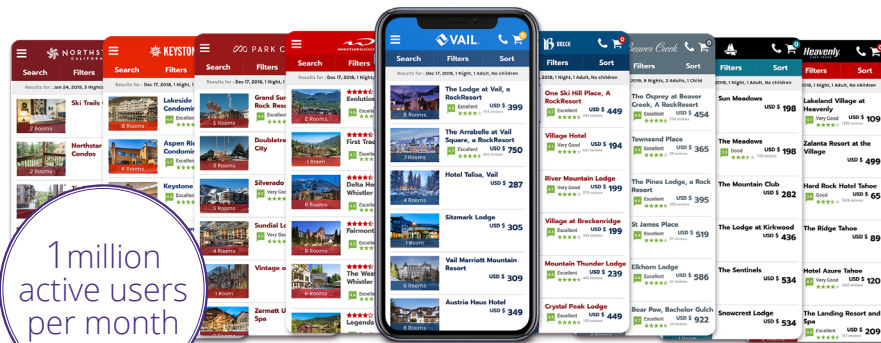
NORTHSTAR CALIFORNIA
Search Filters
Results for : Jan 24, 2019, 3 Nights
Ski Trails
2 Rooms
Northstar Condos

KEYSTONE
Search Filters
Results for : Dec 17, 2018, 1 Night, 1
Lakeside Condomin
8 Rooms
Aspen Ri Condomini
Keystone

PARK CITY
Search Filters
Grand Sum Rock Reso
6 Rooms
Doubletree City
Silverado
Sundial Lo
Vintage o
Zermatt U Spa

WHISTLER BLACKCOMB
Search Filters
Evolution
2 Rooms
First Trac
Delta Hot Whistler
Fairmont
The West Whistler
Legends

VAIL
Search Filters
Results for : Dec 17, 2018, 1 Night, 1 Adult, No children
The Lodge at Vail, a RockResort
Excellent
USD $ 399
7 Rooms
The Arrabelle at Vail Square, a RockResort
Excellent
USD $ 750
Hotel Talisa, Vail
USD $ 287
Sitzmark Lodge
USD $ 305
1 Room
Vail Marriott Mountain Resort
Austria Haus Hotel
USD $ 349

BRECK
Filters Sort
2018, 1 Night, 1 Adult, No children
One Ski Hill Place, A RockResort
Excellent USD $ 449
Village Hotel
Very Good USD $ 194
River Mountain Lodge
Very Good USD $ 199
Village at Breckenridge
Excellent USD $ 199
Mountain Thunder Lodge
Excellent USD $ 239
Crystal Peak Lodge
Excellent USD $ 479

Beaver Creek
Filters Sort
2018, 8 Nights, 2 Adults, 1 Child
The Osprey at Beaver Creek, A RockResort
Excellent USD $ 454
Townsend Place
Excellent USD $ 365
The Pines Lodge, a Rock Resort
Excellent USD $ 395
St James Place
Excellent USD $ 519
Elkhorn Lodge
Excellent USD $ 586
Bear Paw, Bachelor Gulch
Excellent USD $ 922

Filters Sort
Sun Meadows
USD $ 198
The Meadows
USD $ 198
The Mountain Club
USD $ 282
The Lodge at Kirkwood
USD $ 436
The Sentinels
USD $ 534
Snowcrest Lodge
USD $ 534

Heavenly
Filters Sort
Lakeland Village at Heavenly
Very Good USD $ 109
Zalanta Resort at the Village
USD $ 499
Hard Rock Hotel Tahoe
Very Good USD $ 65
The Ridge Tahoe
USD $ 89
Hotel Azure Tahoe
Very Good USD $ 65
The Landing Resort and Spa
Excellent USD $ 2

1 million active users per month